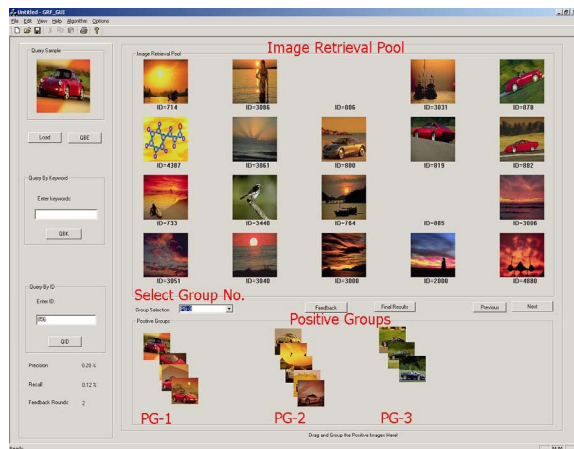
Untitled - GRF_GUI

File Edit View Help Algorithm Options

Query Sample

Load

QBE

Query By Keyword

Enter keywords

QBK

Query By ID

Enter ID:

806

QID

Precision 0.20 %

Recall 0.12 %

Feedback Rounds 2

Image Retrieval Pool

Image Retrieval Pool

ID=714

ID=3086

ID=806

ID=3031

ID=878

ID=4387

ID=3861

ID=800

ID=819

ID=882

ID=733

ID=3440

ID=764

ID=805

ID=3006

ID=3051

ID=3040

ID=3000

ID=2000

ID=4080

Select Group No.

Group Selection

Feedback

Final Results

Previous

Next

Positive Groups

Positive Groups

PG-1

PG-2

PG-3

Drag and Group the Positive Images Here!

Ready